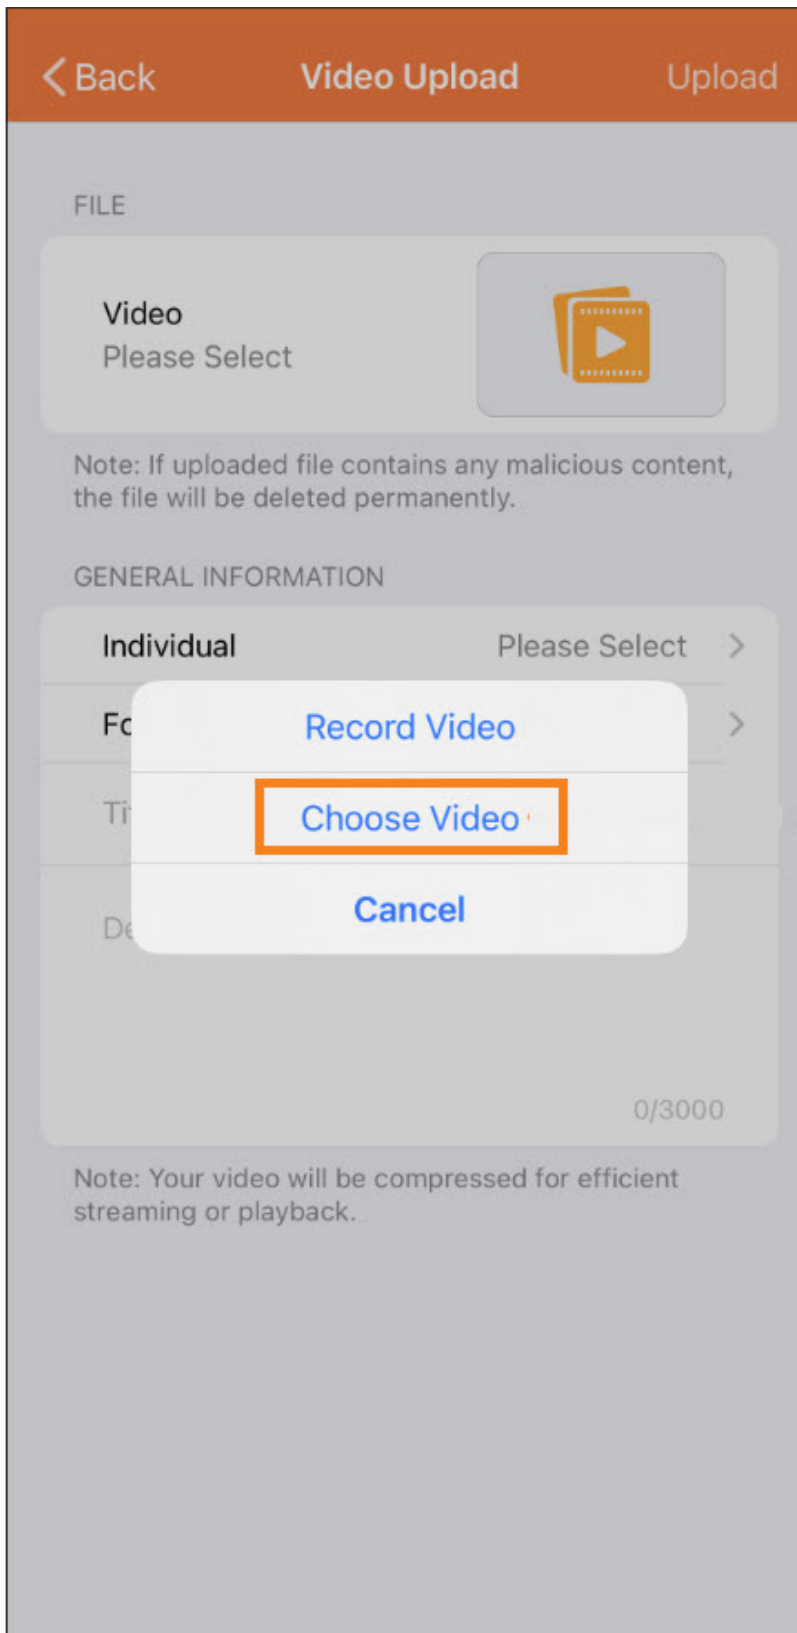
Back Video Upload Upload

FILE

Video
Please Select

Note: If uploaded file contains any malicious content, the file will be deleted permanently.

GENERAL INFORMATION

Individual Please Select

Fo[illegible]

Ti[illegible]

De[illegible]

Record Video

Choose Video

Cancel

0/3000

Note: Your video will be compressed for efficient streaming or playback.